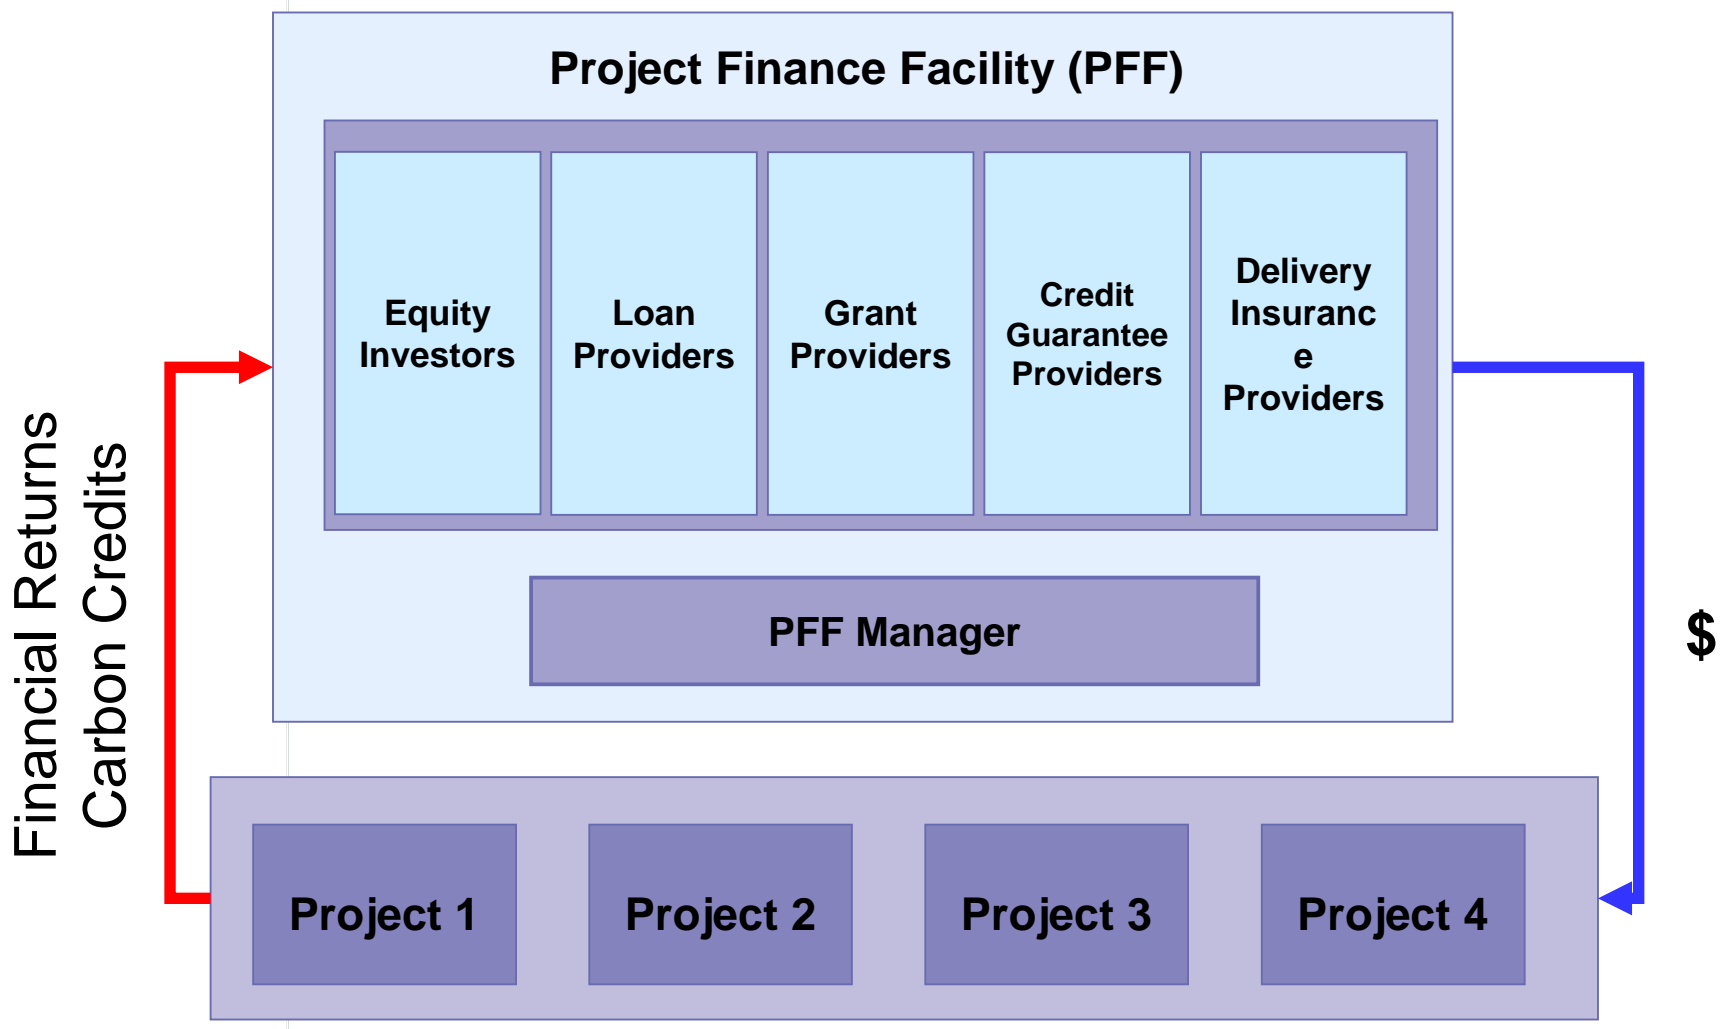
Project Finance Facility (PFF)

Equity Investors

Loan Providers

Grant Providers

Credit Guarantee Providers

Delivery Insuranc e Providers

PFF Manager

Financial Returns
Carbon Credits

$

Project 1

Project 2

Project 3

Project 4